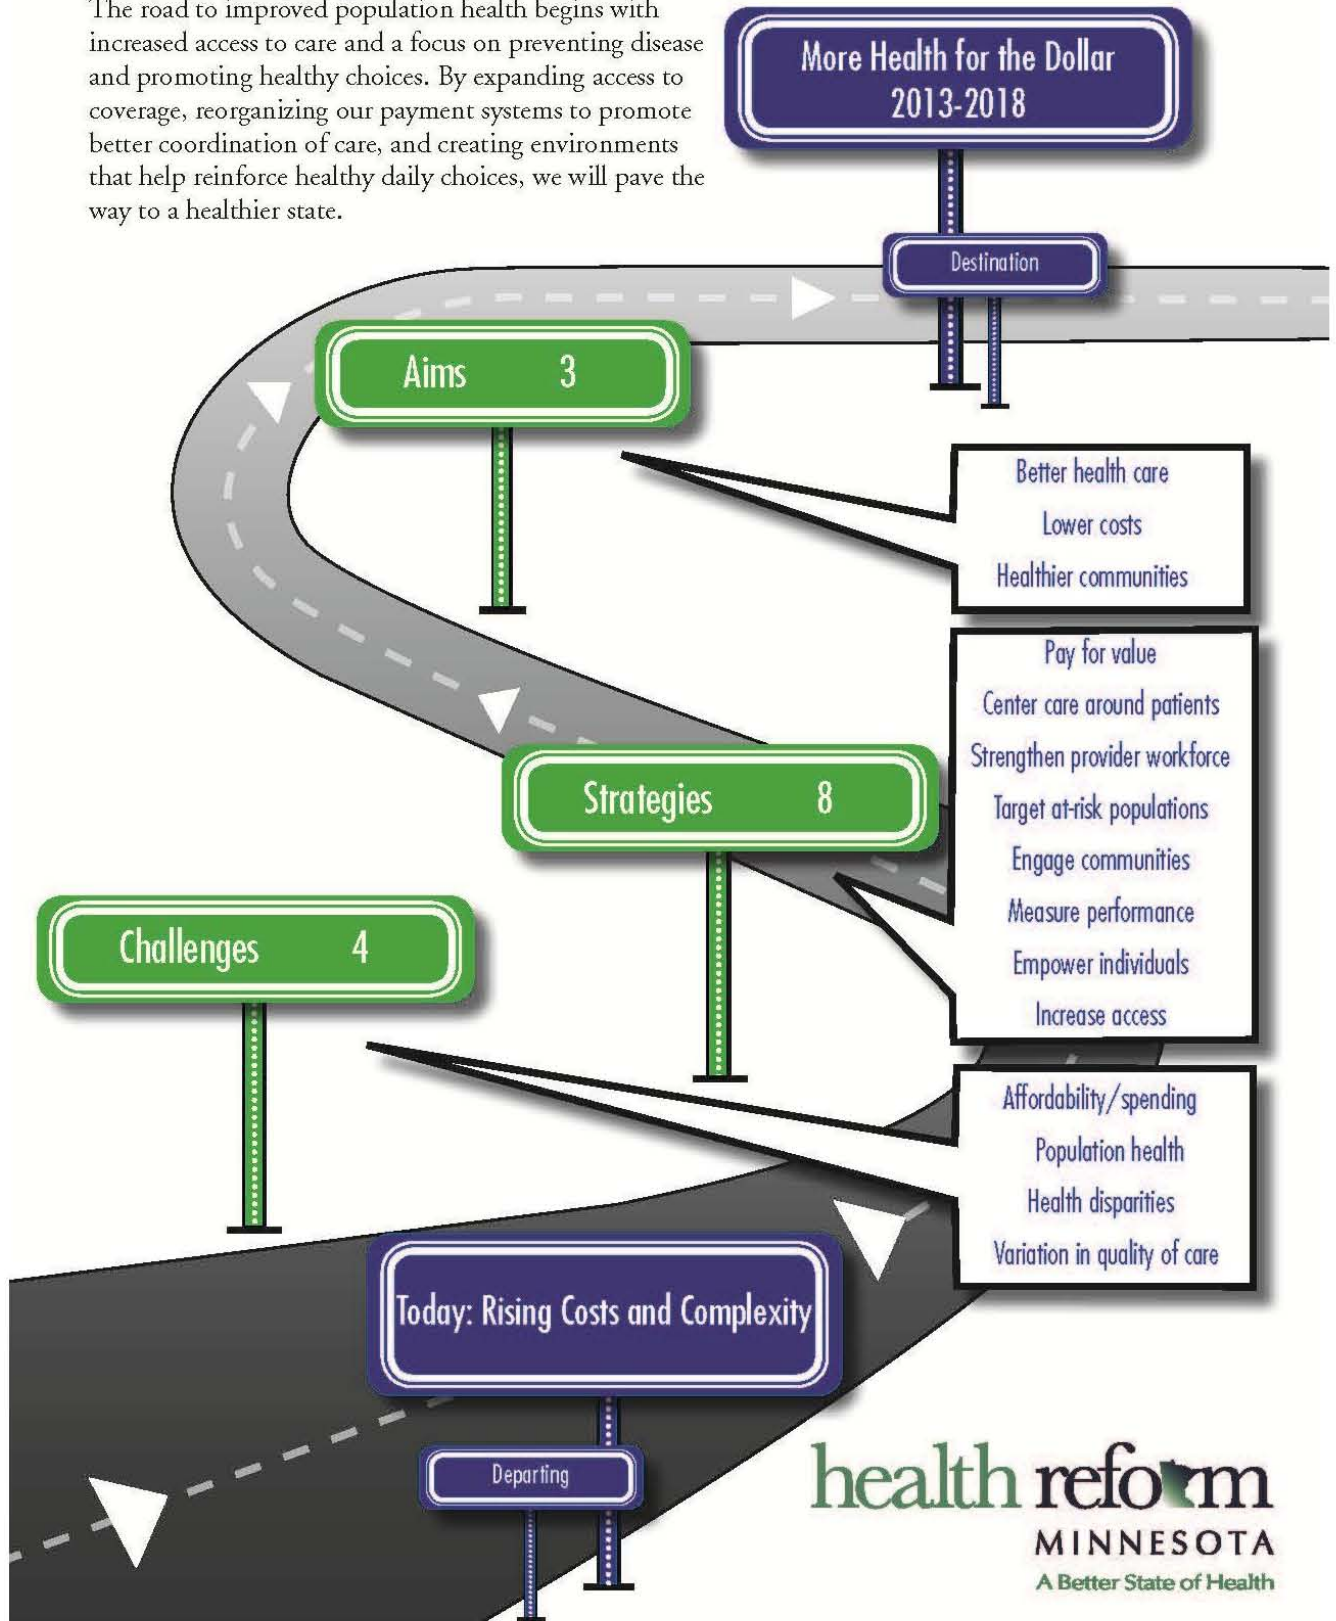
The road to improved population health begins with increased access to care and a focus on preventing disease and promoting healthy choices. By expanding access to coverage, reorganizing our payment systems to promote better coordination of care, and creating environments that help reinforce healthy daily choices, we will pave the way to a healthier state.

More Health for the Dollar 2013-2018

Destination

Aims 3

Better health care
Lower costs
Healthier communities

Pay for value
Center care around patients
Strengthen provider workforce
Target at-risk populations
Engage communities
Measure performance
Empower individuals
Increase access

Strategies 8

Challenges 4

Affordability/spending
Population health
Health disparities
Variation in quality of care

Today: Rising Costs and Complexity

Departing

health reform
MINNESOTA
A Better State of Health